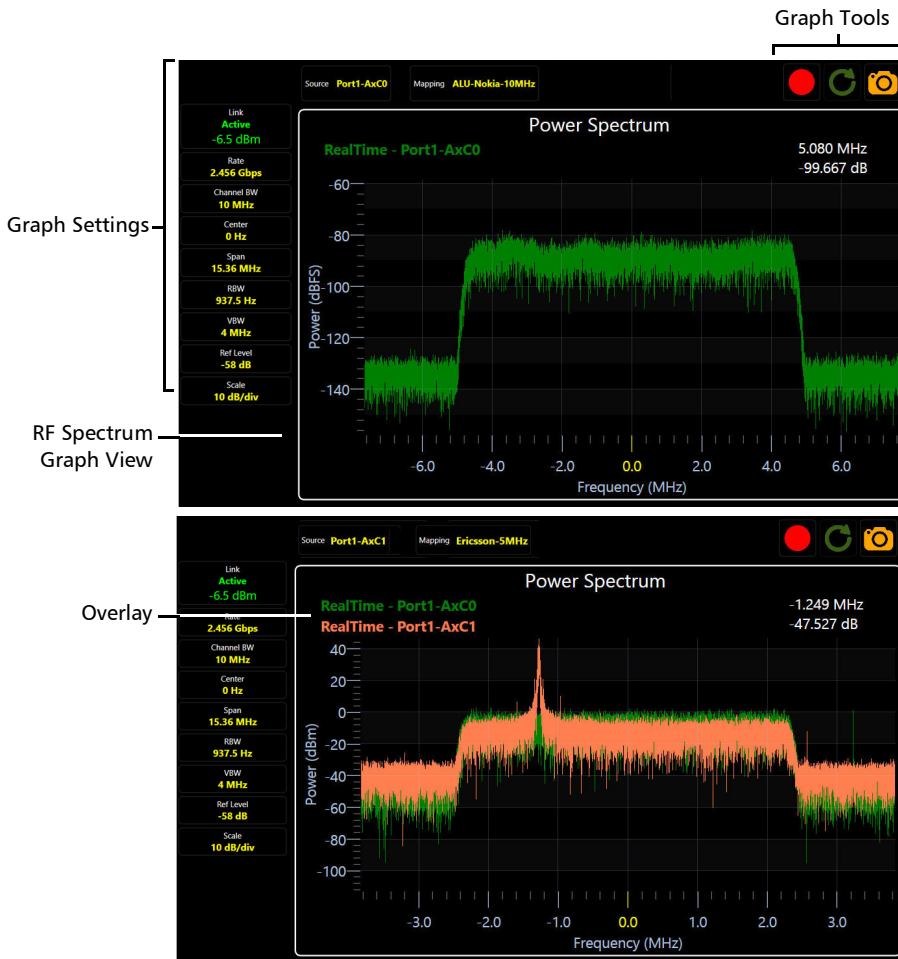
Graph Tools

Graph Settings

RF Spectrum Graph View

Source Port1-AxC0
Mapping ALU-Nokia-10MHz

Link
Active
-6.5 dBm
Rate
2.456 Gbps
Channel BW
10 MHz
Center
0 Hz
Span
15.36 MHz
RBW
937.5 Hz
VBW
4 MHz
Ref Level
-58 dB
Scale
10 dB/div

Power Spectrum
RealTime - Port1-AxC0
5.080 MHz
-99.667 dB
Power (dBFS)
-60
-80
-100
-120
-140
-6.0
-4.0
-2.0
0.0
2.0
4.0
6.0
Frequency (MHz)

Overlay

Source Port1-AxC1
Mapping Ericsson-5MHz

Link
Active
-6.5 dBm
Rate
2.456 Gbps
Channel BW
10 MHz
Center
0 Hz
Span
15.36 MHz
RBW
937.5 Hz
VBW
4 MHz
Ref Level
-58 dB
Scale
10 dB/div

Power Spectrum
RealTime - Port1-AxC0
RealTime - Port1-AxC1
-1.249 MHz
-47.527 dB
Power (dBm)
40
20
0
-20
-40
-60
-80
-100
-3.0
-2.0
-1.0
0.0
1.0
2.0
3.0
Frequency (MHz)